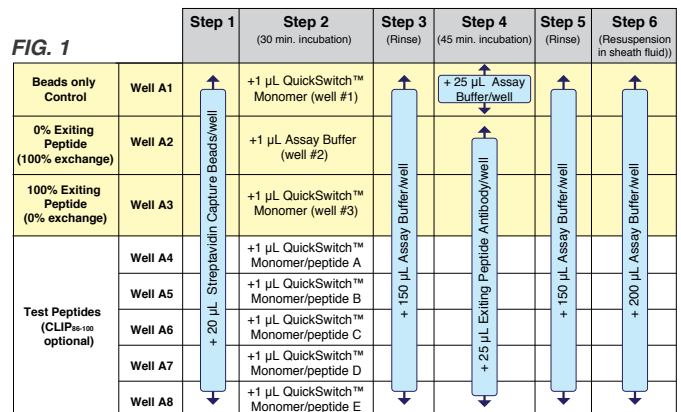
FIG. 1

| | | Step 1 | Step 2 (30 min. incubation) | Step 3 (Rinse) | Step 4 (45 min. incubation) | Step 5 (Rinse) | Step 6 (Resuspension in sheath fluid)) |
|---|---|---|---|---|---|---|---|
| Beads only Control | Well A1 | + 20 µL Streptavidin Capture Beads/well | +1 µL QuickSwitch™ Monomer (well #1) | + 150 µL Assay Buffer/well | + 25 µL Assay Buffer/well | + 150 µL Assay Buffer/well | + 200 µL Assay Buffer/well |
| 0% Exiting Peptide (100% exchange) | Well A2 | | +1 µL Assay Buffer (well #2) | | + 25 µL Exiting Peptide Antibody/well | | |
| 100% Exiting Peptide (0% exchange) | Well A3 | | +1 µL QuickSwitch™ Monomer (well #3) | | | | |
| Test Peptides (CLIP$_{86-100}$ optional) | Well A4 | | +1 µL QuickSwitch™ Monomer/peptide A | | | | |
| | Well A5 | | +1 µL QuickSwitch™ Monomer/peptide B | | | | |
| | Well A6 | | +1 µL QuickSwitch™ Monomer/peptide C | | | | |
| | Well A7 | | +1 µL QuickSwitch™ Monomer/peptide D | | | | |
| | Well A8 | | +1 µL QuickSwitch™ Monomer/peptide E | | | | |